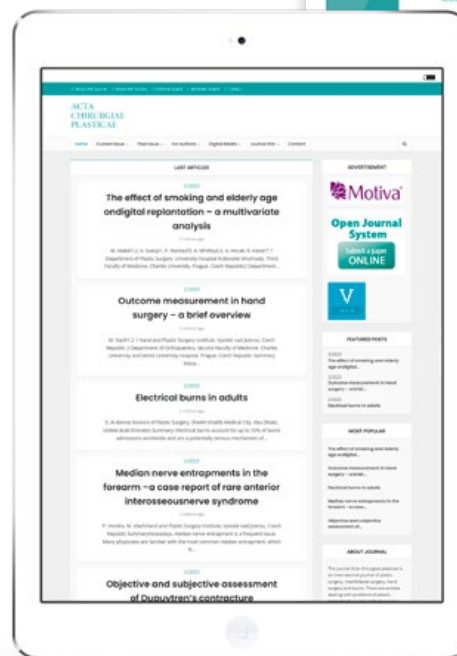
ACTA
CHIRURGIAE
PLASTICAE

Home | Current Issue | Past Issue | For Authors | Digital Books | Journal Info | Contact

LAST ARTICLES

2/2020

The effect of smoking and elderly age ondigital replantation – a multivariate analysis

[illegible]

2/2020

Outcome measurement in hand surgery – a brief overview

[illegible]

2/2020

Electrical burns in adults

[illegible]

2/2020

Median nerve entrapments in the forearm – a case report of rare anterior interosseousnerve syndrome

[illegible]

Objective and subjective assessment of Dupuytren's contracture

ADVERTISEMENT

Motiva

Open Journal System

Submit a paper ONLINE

V

FEATURED POSTS

The effect of smoking and elderly age ondigital...

Outcome measurement in hand surgery – a brief...

Electrical burns in adults

MOST POPULAR

The effect of smoking and elderly age ondigital...

Outcome measurement in hand surgery – a brief...

Electrical burns in adults

Median nerve entrapments in the forearm – a case...

Objective and subjective assessment of...

ABOUT JOURNAL

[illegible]